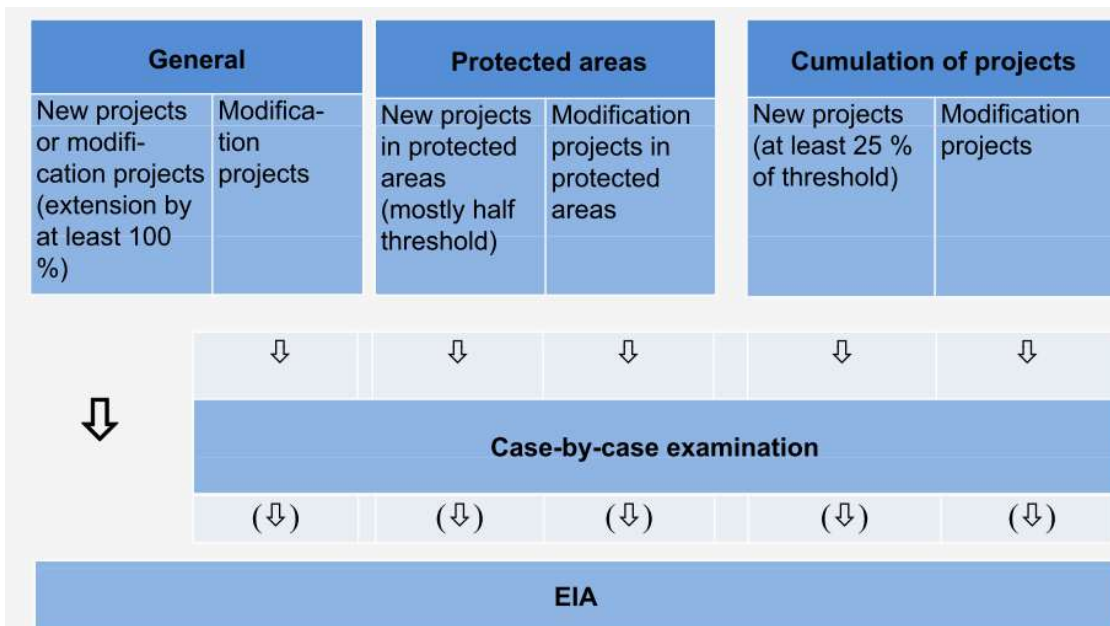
| General | | Protected areas | | Cumulation of projects | |
|---|---|---|---|---|---|
| New projects or modification projects (extension by at least 100 %) | Modification projects | New projects in protected areas (mostly half threshold) | Modification projects in protected areas | New projects (at least 25 % of threshold) | Modification projects |

⇩ ⇩ ⇩ ⇩ ⇩

⇩

Case-by-case examination

(⇩) (⇩) (⇩) (⇩) (⇩)

EIA